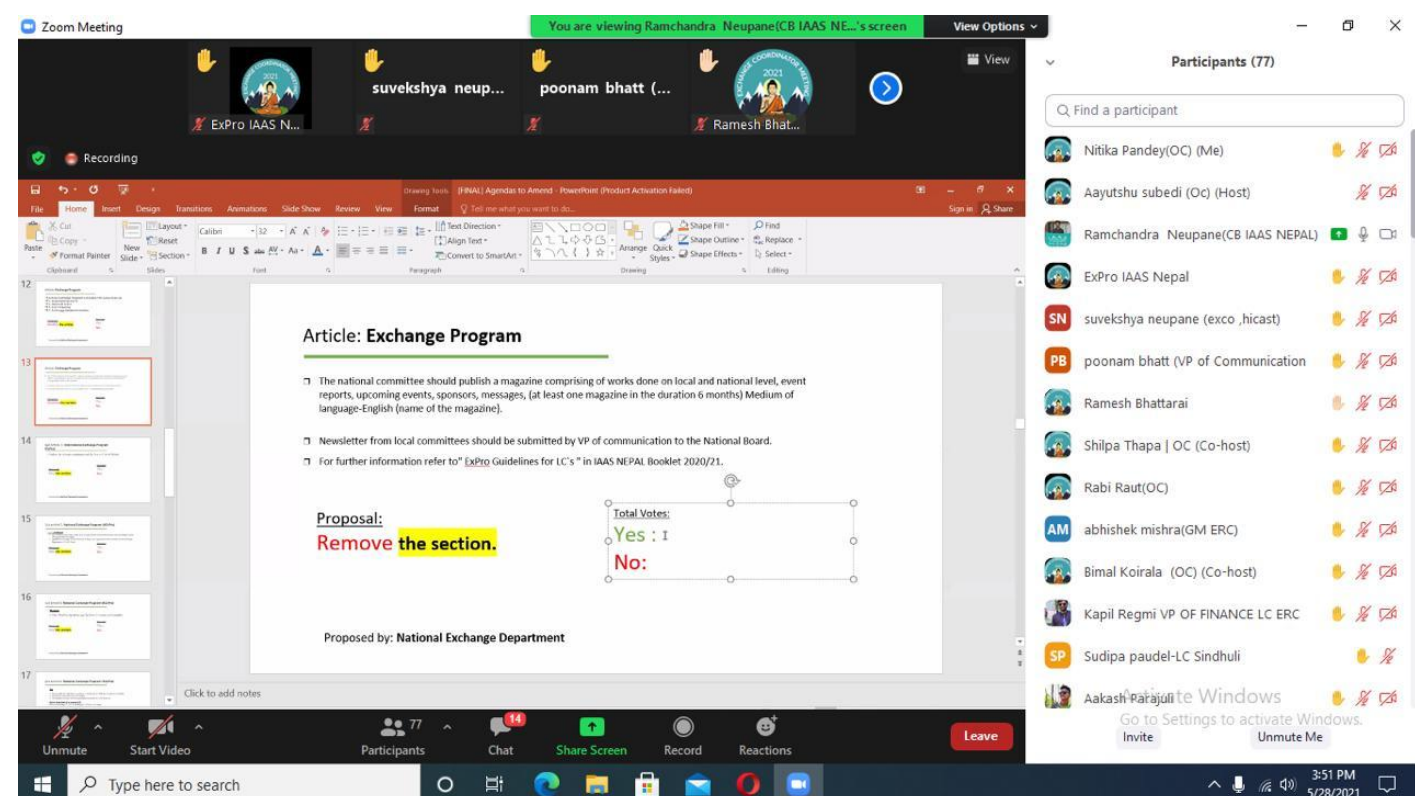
Zoom Meeting

You are viewing Ramchandra Neupane(CB IAAS NE...'s screen

View Options

View

ExPro IAAS N...

suvekshya neup...

poonam bhatt (...

Ramesh Bhat...

Recording

Drawing Tools [FINAL] Agendas to Amend - PowerPoint (Product Activation Failed)

File Home Insert Design Transitions Animations Slide Show Review View Format Tell me what you want to do... Sign in Share

Paste Cut Copy Format Painter Clipboard New Slide Layout Reset Section Slides Calibri 32 Font Paragraph Text Direction Align Text Convert to SmartArt Drawing Arrange Quick Styles Shape Fill Shape Outline Shape Effects Find Replace Select Editing

12

13

14

15

16

17

Article: **Exchange Program**

The national committee should publish a magazine comprising of works done on local and national level, event reports, upcoming events, sponsors, messages, (at least one magazine in the duration 6 months) Medium of language-English (name of the magazine).

Newsletter from local committees should be submitted by VP of communication to the National Board.

For further information refer to" ExPro Guidelines for LC's " in IAAS NEPAL Booklet 2020/21.

Proposal:
Remove the section.

Total Votes:
Yes :
No:

Proposed by: **National Exchange Department**

Click to add notes

Unmute Start Video 77 Participants 14 Chat Share Screen Record Reactions Leave

Participants (77)

Find a participant

Nitika Pandey(OC) (Me)
Aayutshu subedi (Oc) (Host)
Ramchandra Neupane(CB IAAS NEPAL)
ExPro IAAS Nepal
SN suvekshya neupane (exco ,hicast)
PB poonam bhatt (VP of Communication
Ramesh Bhattarai
Shilpa Thapa | OC (Co-host)
Rabi Raut(OC)
AM abhishek mishra(GM ERC)
Bimal Koirala (OC) (Co-host)
Kapil Regmi VP OF FINANCE LC ERC
SP Sudipa paudel-LC Sindhuli
Aakash Parajuli

Activate Windows
Go to Settings to activate Windows.

Invite Unmute Me

Type here to search

3:51 PM
5/28/2021